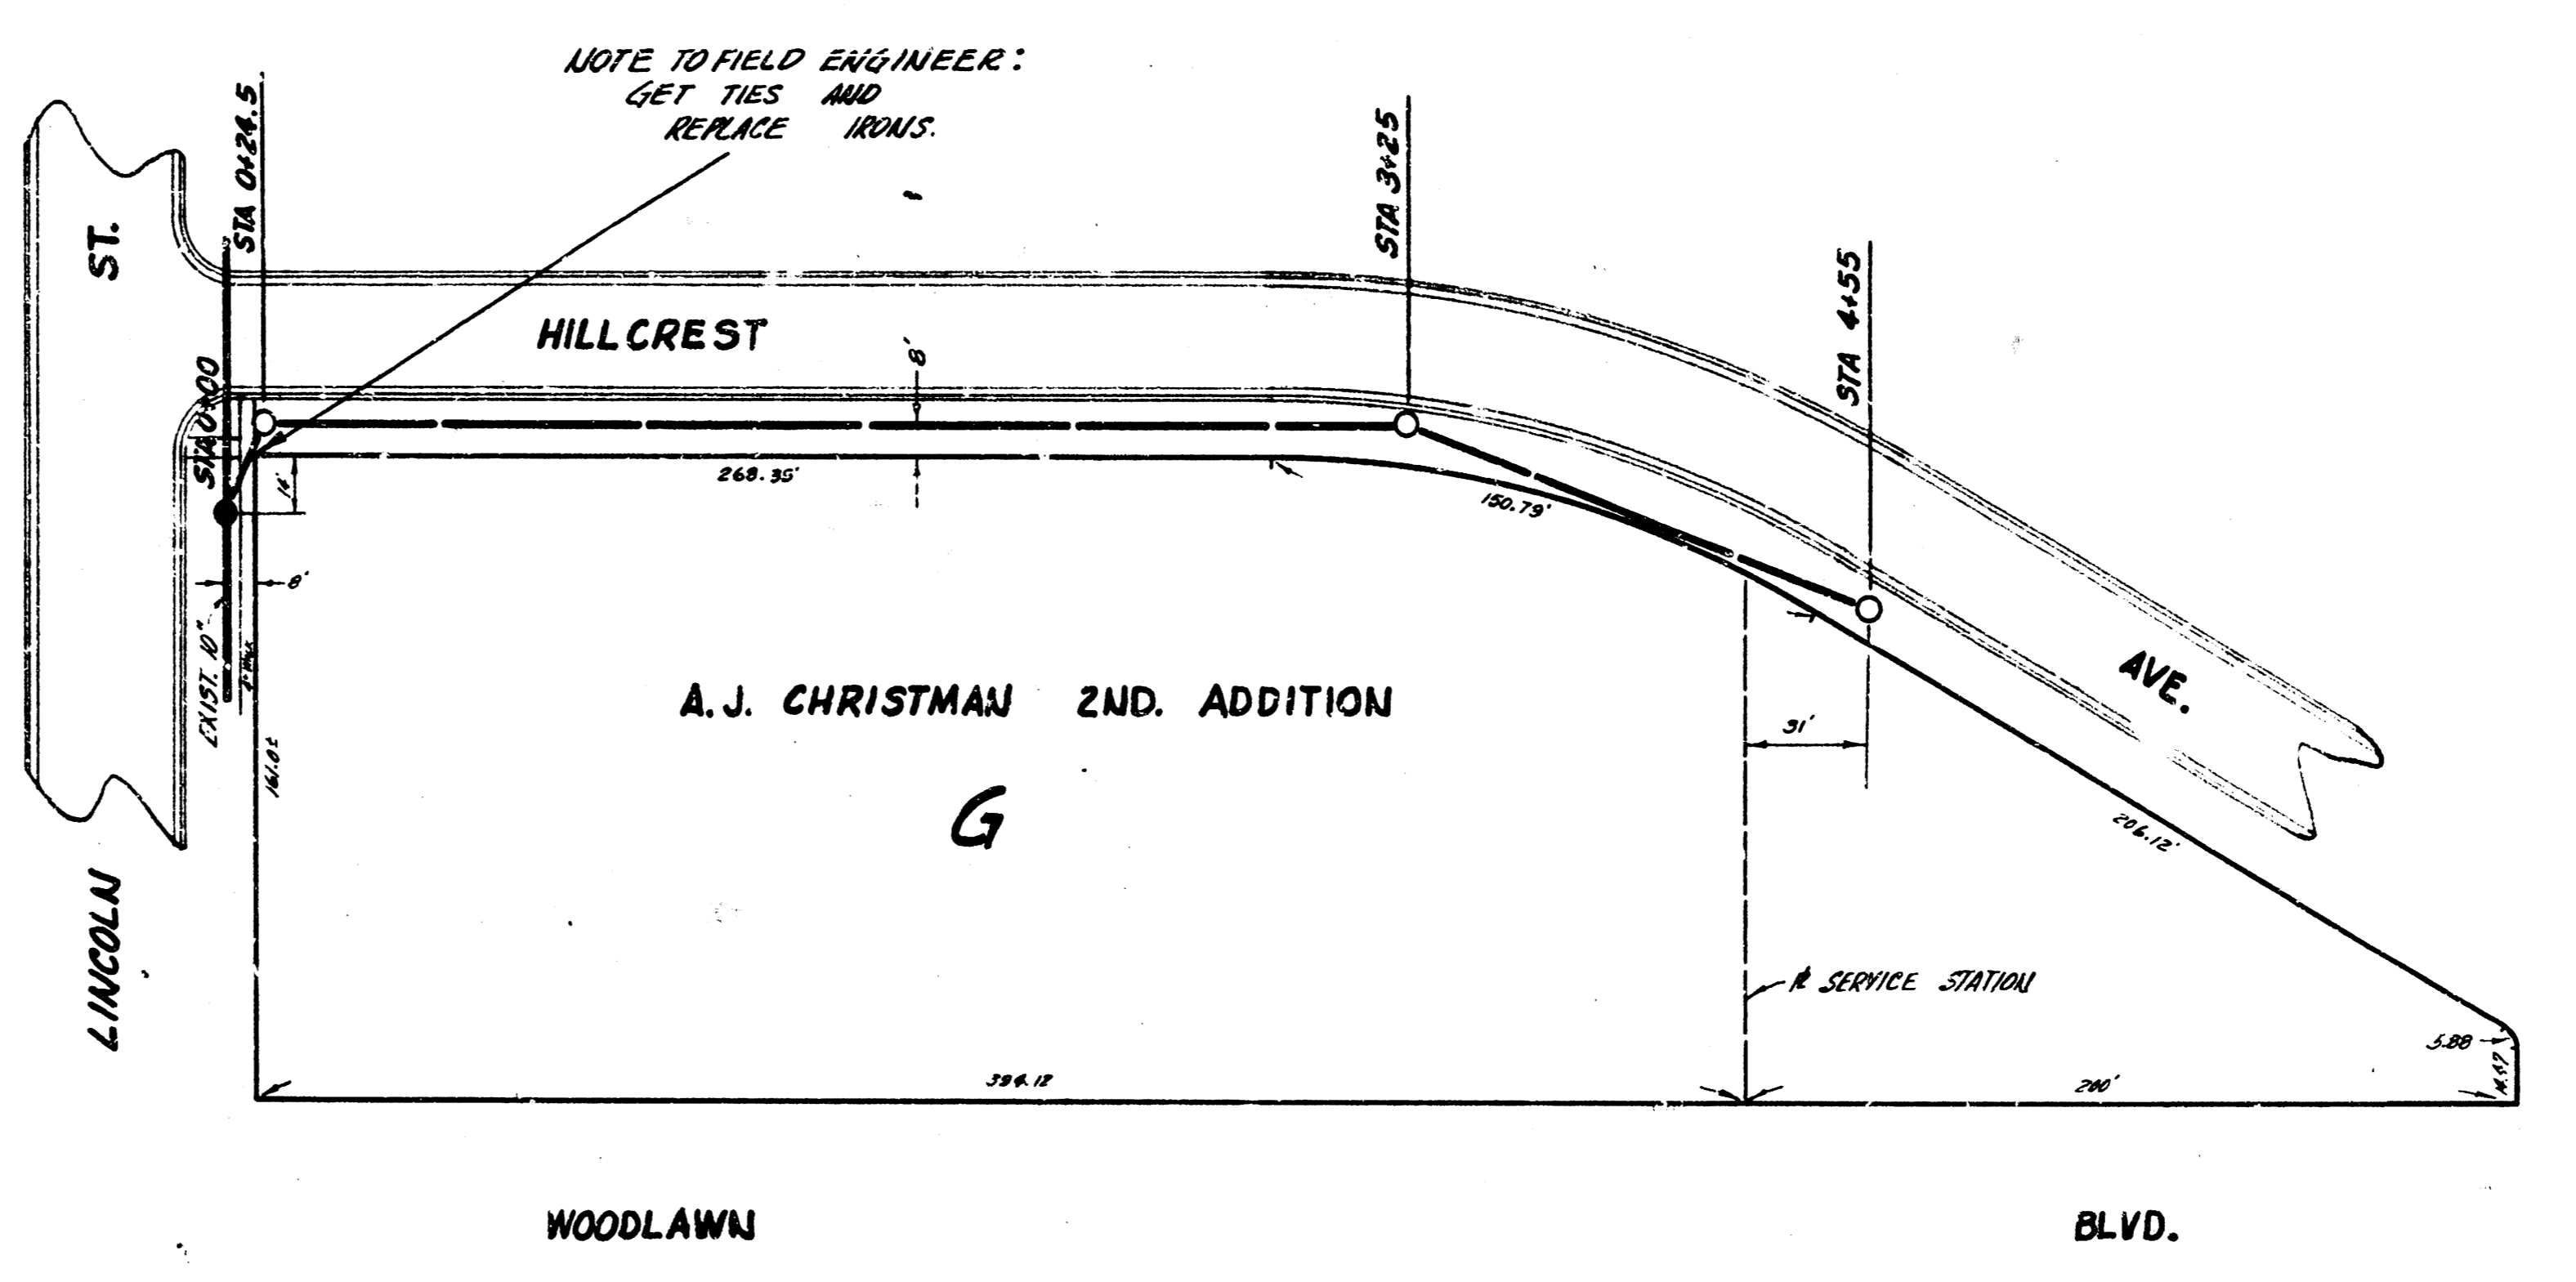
NOTE TO FIELD ENGINEER:
GET TIES AND
REPLACE IRONS.

STA 0+24.5

STA 3+25

STA 4+55

ST.

HILLCREST

8'

STA 0+00

14'

268.35'

150.79'

8'

EXIST. 10"

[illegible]

AVE.

A. J. CHRISTMAN 2ND. ADDITION

31'

161.0±

G

206.12'

LINCOLN

℄ SERVICE STATION

5.88

14.57

394.12

200'

WOODLAWN

BLVD.